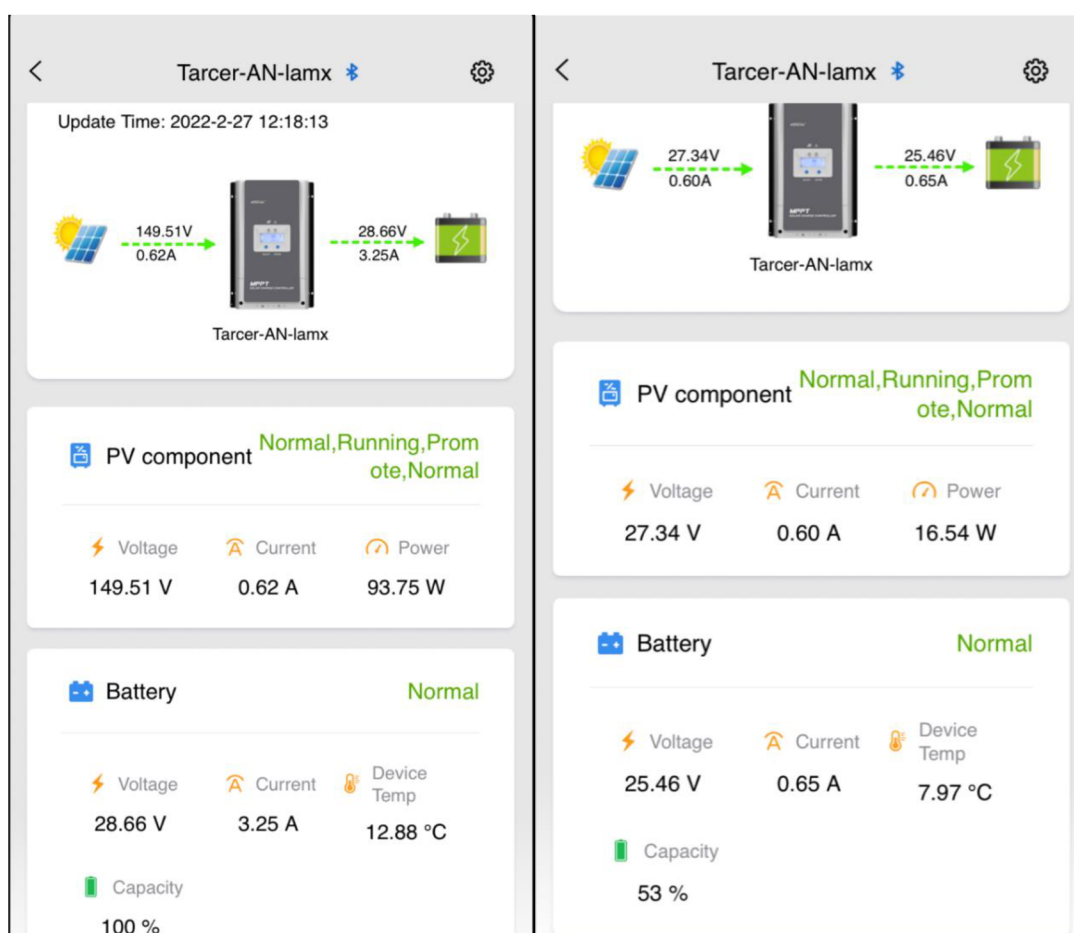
Tarcer-AN-lamx

Update Time: 2022-2-27 12:18:13

149.51V
0.62A

28.66V
3.25A

MPPT

Tarcer-AN-lamx

PV component Normal,Running,Promote,Normal

Voltage
149.51 V

Current
0.62 A

Power
93.75 W

Battery Normal

Voltage
28.66 V

Current
3.25 A

Device Temp
12.88 °C

Capacity
100 %

Tarcer-AN-lamx

27.34V
0.60A

25.46V
0.65A

MPPT

Tarcer-AN-lamx

PV component Normal,Running,Promote,Normal

Voltage
27.34 V

Current
0.60 A

Power
16.54 W

Battery Normal

Voltage
25.46 V

Current
0.65 A

Device Temp
7.97 °C

Capacity
53 %